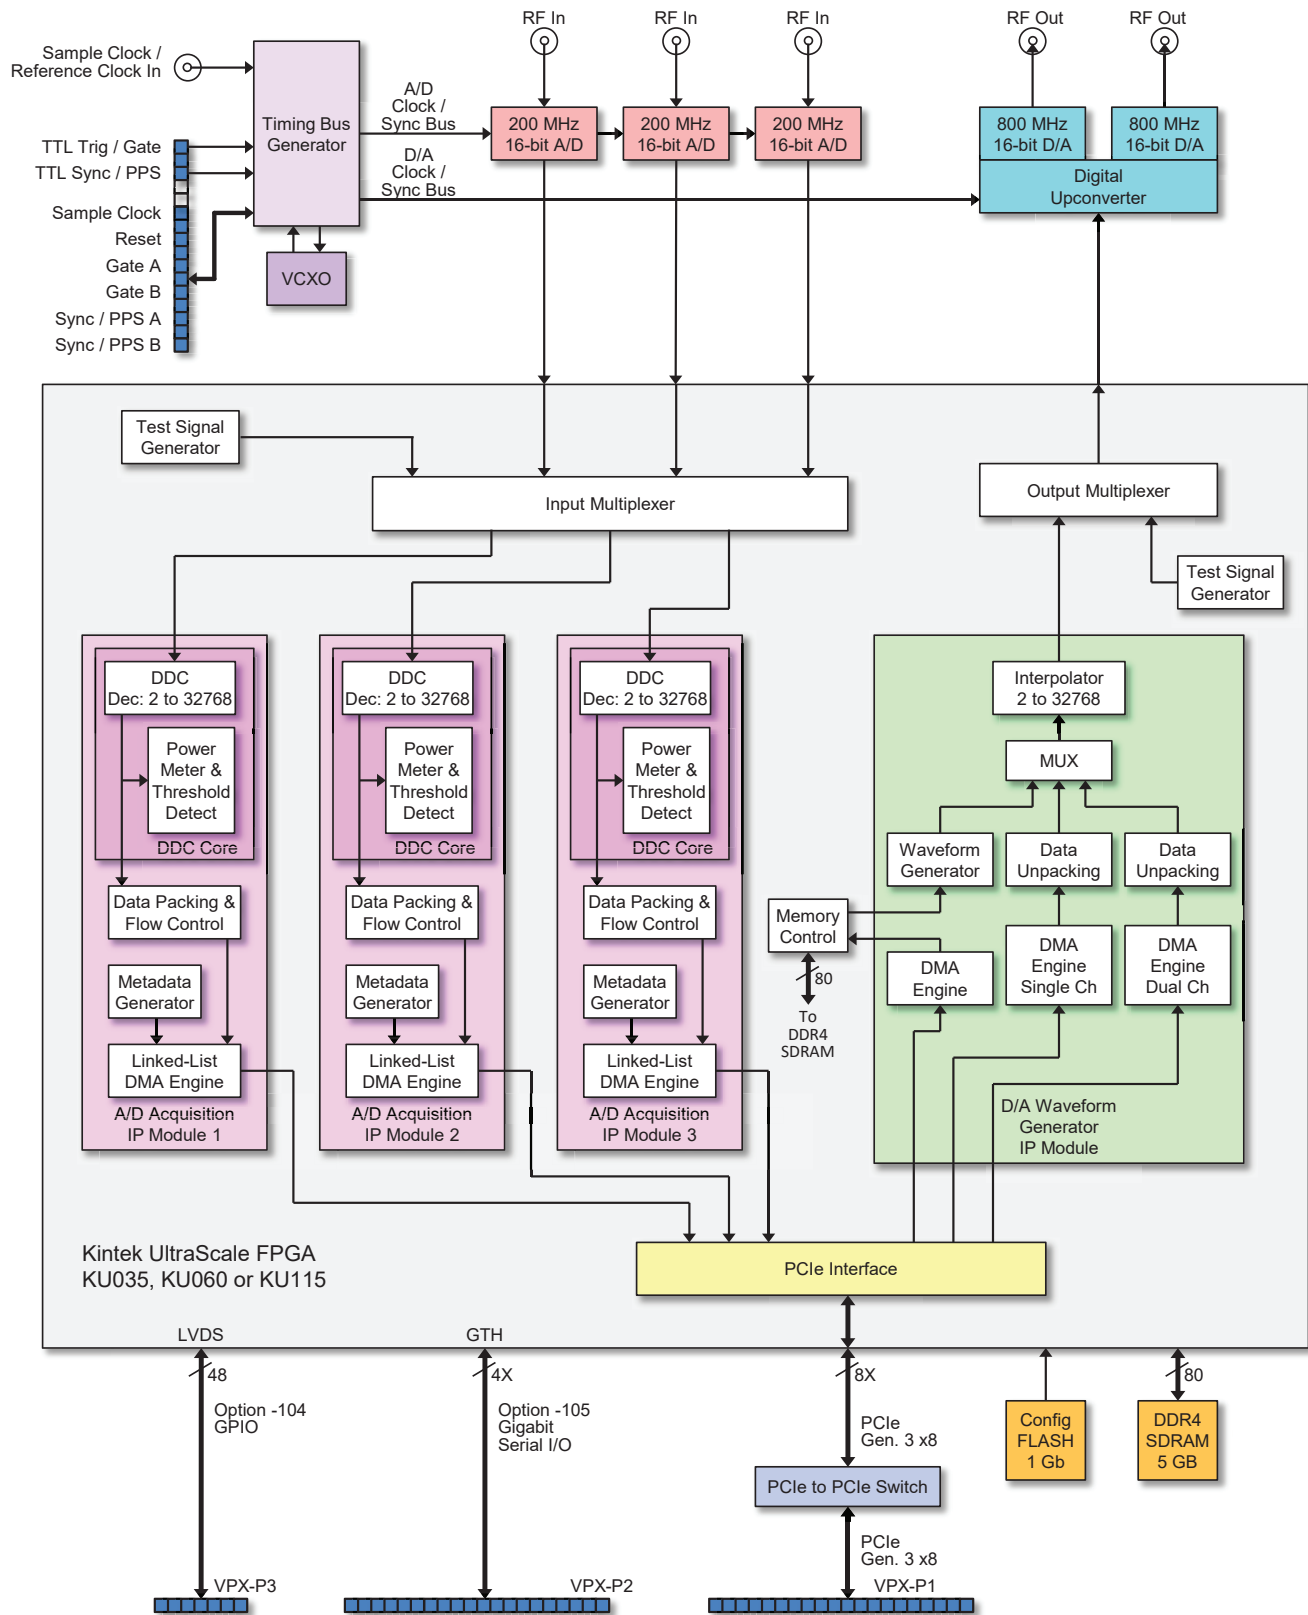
RF In RF In RF In RF Out RF Out

Sample Clock / Reference Clock In

Timing Bus Generator

A/D Clock / Sync Bus

200 MHz 16-bit A/D

200 MHz 16-bit A/D

200 MHz 16-bit A/D

800 MHz 16-bit D/A

800 MHz 16-bit D/A

TTL Trig / Gate
TTL Sync / PPS

D/A Clock / Sync Bus

Digital Upconverter

Sample Clock
Reset
Gate A
Gate B
Sync / PPS A
Sync / PPS B

VCXO

Test Signal Generator

Input Multiplexer

Output Multiplexer

Test Signal Generator

DDC Dec: 2 to 32768

Power Meter & Threshold Detect

DDC Core

Data Packing & Flow Control

Metadata Generator

Linked-List DMA Engine

A/D Acquisition IP Module 1

DDC Dec: 2 to 32768

Power Meter & Threshold Detect

DDC Core

Data Packing & Flow Control

Metadata Generator

Linked-List DMA Engine

A/D Acquisition IP Module 2

DDC Dec: 2 to 32768

Power Meter & Threshold Detect

DDC Core

Data Packing & Flow Control

Metadata Generator

Linked-List DMA Engine

A/D Acquisition IP Module 3

Interpolator 2 to 32768

MUX

Waveform Generator

Data Unpacking

Data Unpacking

Memory Control

80

To DDR4 SDRAM

DMA Engine

DMA Engine Single Ch

DMA Engine Dual Ch

D/A Waveform Generator IP Module

Kintek UltraScale FPGA
KU035, KU060 or KU115

PCIe Interface

LVDS

GTH

48

Option -104 GPIO

4X

Option -105 Gigabit Serial I/O

8X

PCIe Gen. 3 x8

80

Config FLASH 1 Gb

DDR4 SDRAM 5 GB

PCIe to PCIe Switch

PCIe Gen. 3 x8

VPX-P3

VPX-P2

VPX-P1